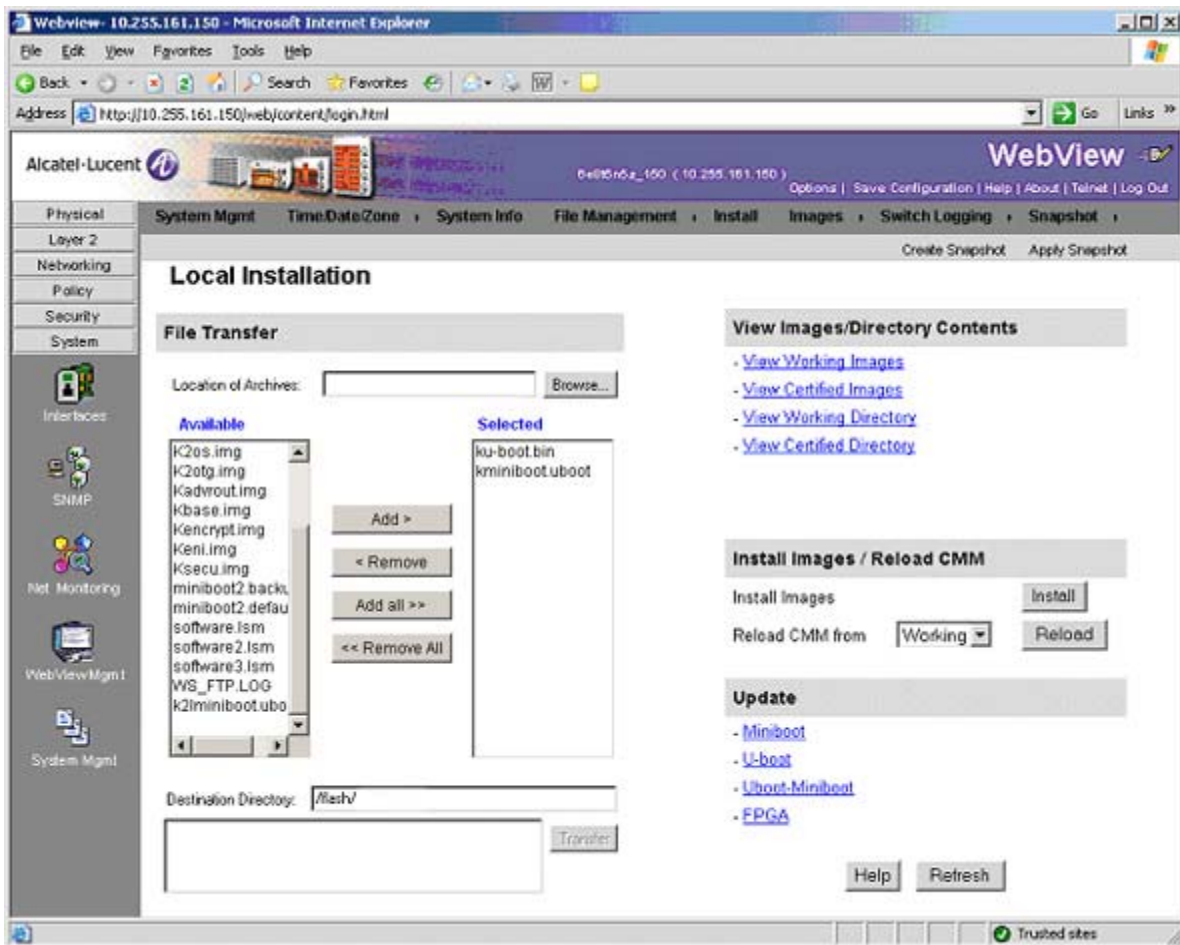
Webview- 10.255.161.150 - Microsoft Internet Explorer

File Edit View Favorites Tools Help

Back Search Favorites

Address http://10.255.161.150/web/content/login.html Go Links »

Alcatel-Lucent

6e8I6n6a_150 (10.255.161.150)

WebView

Options | Save Configuration | Help | About | Telnet | Log Out

Physical
Layer 2
Networking
Policy
Security
System

System Mgmt Time/Date/Zone System Info File Management Install Images Switch Logging Snapshot

Create Snapshot Apply Snapshot

Interfaces

SNMP

Net Monitoring

WebViewMgmt

System Mgmt

Local Installation

File Transfer

Location of Archives: Browse...

Available

K2os.img
K2otg.img
Kadvrout.img
Kbase.img
Kencrypt.img
Keni.img
Ksecu.img
miniboot2.backu
miniboot2.defau
software.lsm
software2.lsm
software3.lsm
WS_FTP.LOG
k2lminiboot.ubo

Add >
< Remove
Add all >>
<< Remove All

Selected

ku-boot.bin
kminiboot.uboot

Destination Directory: /flash/

Transfer

View Images/Directory Contents

- View Working Images
- View Certified Images
- View Working Directory
- View Certified Directory

Install Images / Reload CMM

Install Images Install

Reload CMM from Working Reload

Update

- Miniboot
- U-boot
- Uboot-Miniboot
- FPGA

Help Refresh

Trusted sites